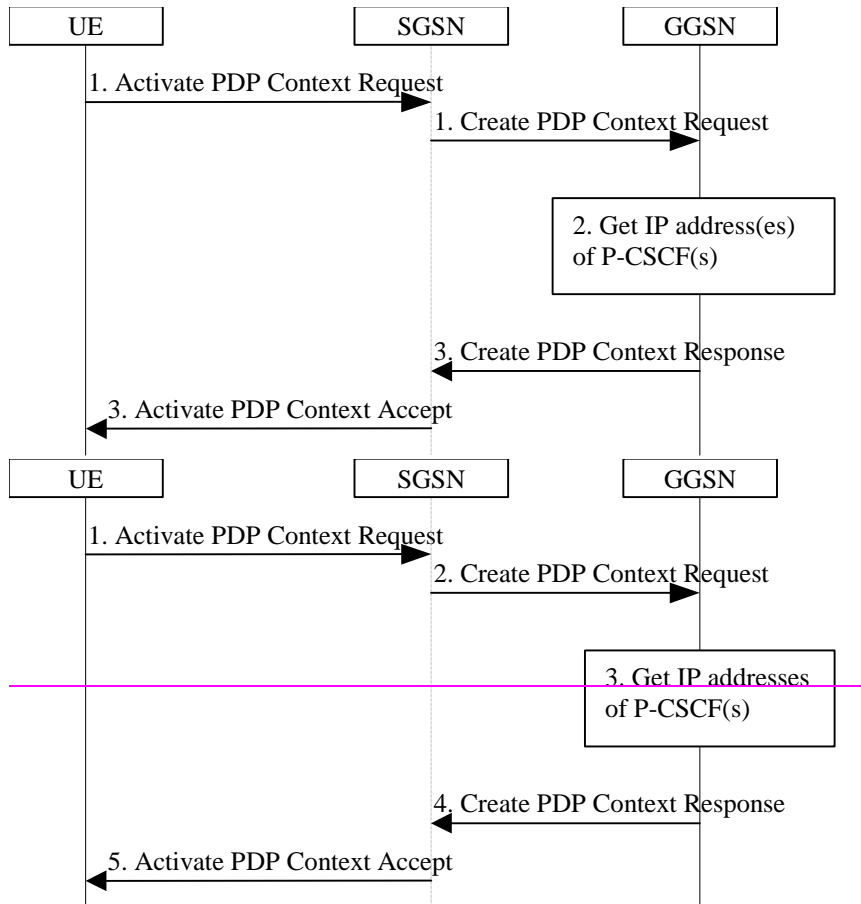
UE

SGSN

GGSN

1. Activate PDP Context Request

1. Create PDP Context Request

2. Get IP address(es) of P-CSCF(s)

3. Create PDP Context Response

3. Activate PDP Context Accept

UE

SGSN

GGSN

1. Activate PDP Context Request

2. Create PDP Context Request

3. Get IP addresses of P-CSCF(s)

4. Create PDP Context Response

5. Activate PDP Context Accept